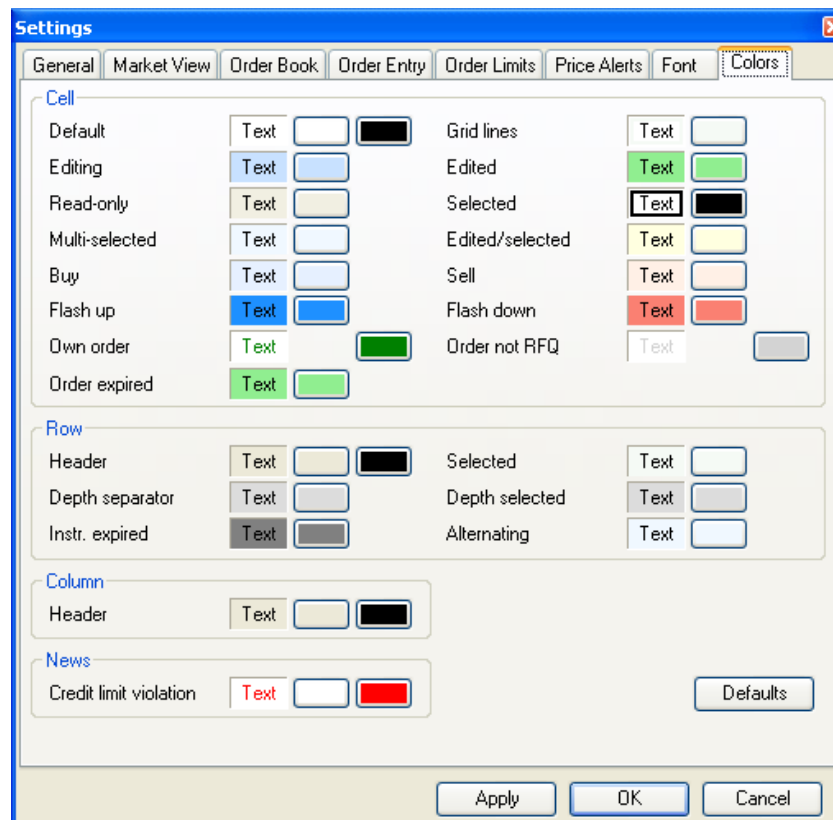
Settings

General | Market View | Order Book | Order Entry | Order Limits | Price Alerts | Font | Colors

Cell

Default Text
Editing Text
Read-only Text
Multi-selected Text
Buy Text
Flash up Text
Own order Text
Order expired Text

Grid lines Text
Edited Text
Selected Text
Edited/selected Text
Sell Text
Flash down Text
Order not RFQ Text

Row

Header Text
Depth separator Text
Instr. expired Text

Selected Text
Depth selected Text
Alternating Text

Column

Header Text

News

Credit limit violation Text

Defaults

Apply OK Cancel